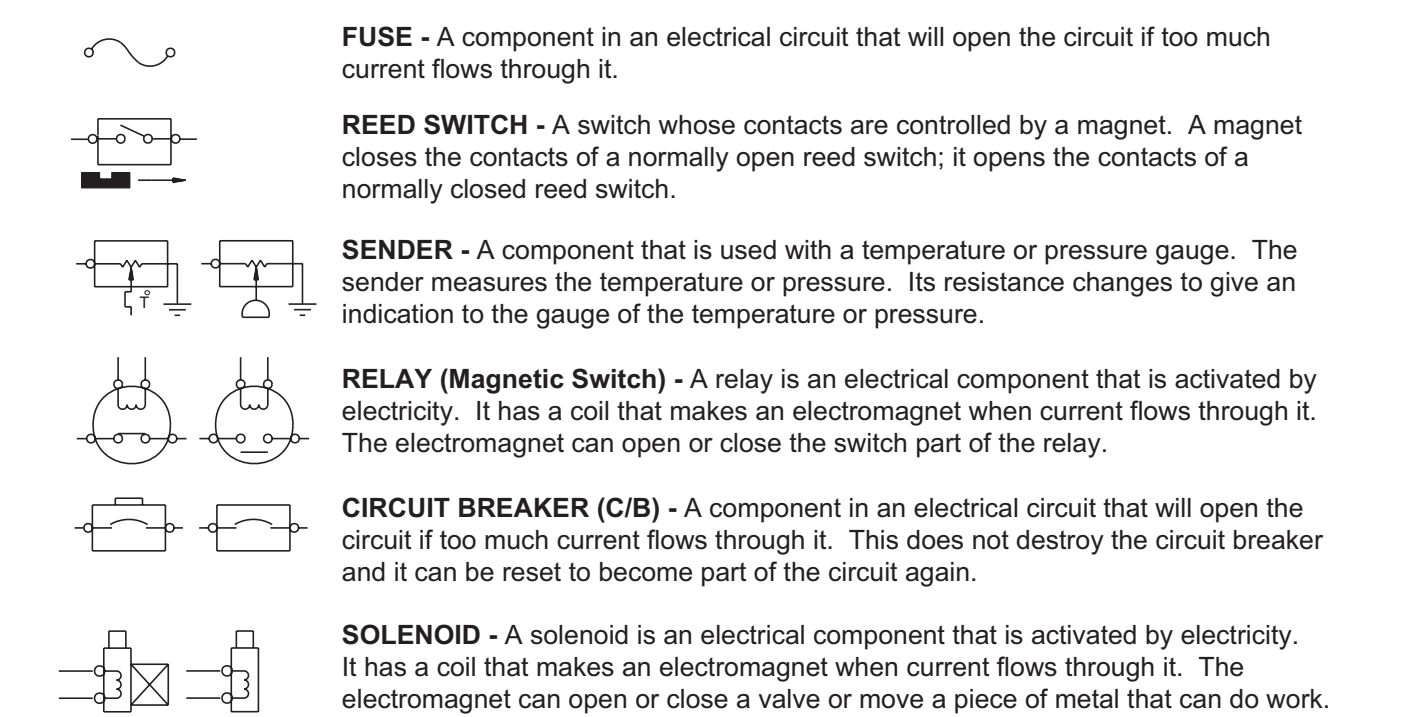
**FUSE -** A component in an electrical circuit that will open the circuit if too much current flows through it.

**REED SWITCH -** A switch whose contacts are controlled by a magnet. A magnet closes the contacts of a normally open reed switch; it opens the contacts of a normally closed reed switch.

**SENDER -** A component that is used with a temperature or pressure gauge. The sender measures the temperature or pressure. Its resistance changes to give an indication to the gauge of the temperature or pressure.

**RELAY (Magnetic Switch) -** A relay is an electrical component that is activated by electricity. It has a coil that makes an electromagnet when current flows through it. The electromagnet can open or close the switch part of the relay.

**CIRCUIT BREAKER (C/B) -** A component in an electrical circuit that will open the circuit if too much current flows through it. This does not destroy the circuit breaker and it can be reset to become part of the circuit again.

**SOLENOID -** A solenoid is an electrical component that is activated by electricity. It has a coil that makes an electromagnet when current flows through it. The electromagnet can open or close a valve or move a piece of metal that can do work.